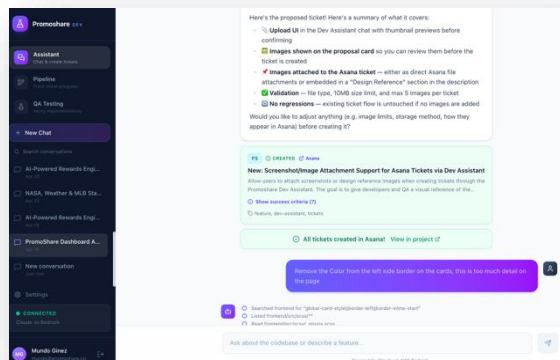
Promoshare DEV

Assistant
Chat & create tickets

Pipeline
Track ticket progress

QA Testing
Test builds

+ New Chat

Search conversations

AI-Powered Rewards Engi...

NASA, Weather & MLB Sta...

AI-Powered Rewards Engi...

PromoShare Dashboard A...

New conversation

Settings

CONNECTED
Claude via Bedrock

MG Mundo Ginez

Here's the proposed ticket! Here's a summary of what it covers:

📎 **Upload UI** in the Dev Assistant chat with thumbnail previews before confirming

🖼️ **Images shown on the proposal card** so you can review them before the ticket is created

📌 **Images attached to the Asana ticket** — either as direct Asana file attachments or embedded in a "Design Reference" section in the description

✅ **Validation** — file type, 10MB size limit, and max 5 images per ticket

🚫 **No regressions** — existing ticket flow is untouched if no images are added

Would you like to adjust anything (e.g. image limits, storage method, how they appear in Asana) before creating it?

FS ✓ CREATED ↗ Asana

New: Screenshot/Image Attachment Support for Asana Tickets via Dev Assistant

Allow users to attach screenshots or design reference images when creating tickets through the Promoshare Dev Assistant. The goal is to give developers and QA a visual reference of the...

Show success criteria (7)

feature, dev-assistant, tickets

✓ All tickets created in Asana! View in project ↗

Remove the Color from the left side border on the cards, this is too much detail on the page

Searched frontend for "global-card-style|border-left|border-inline-start"
Listed frontend/src/pages/**
Read frontend/src/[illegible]

Ask about the codebase or describe a feature...